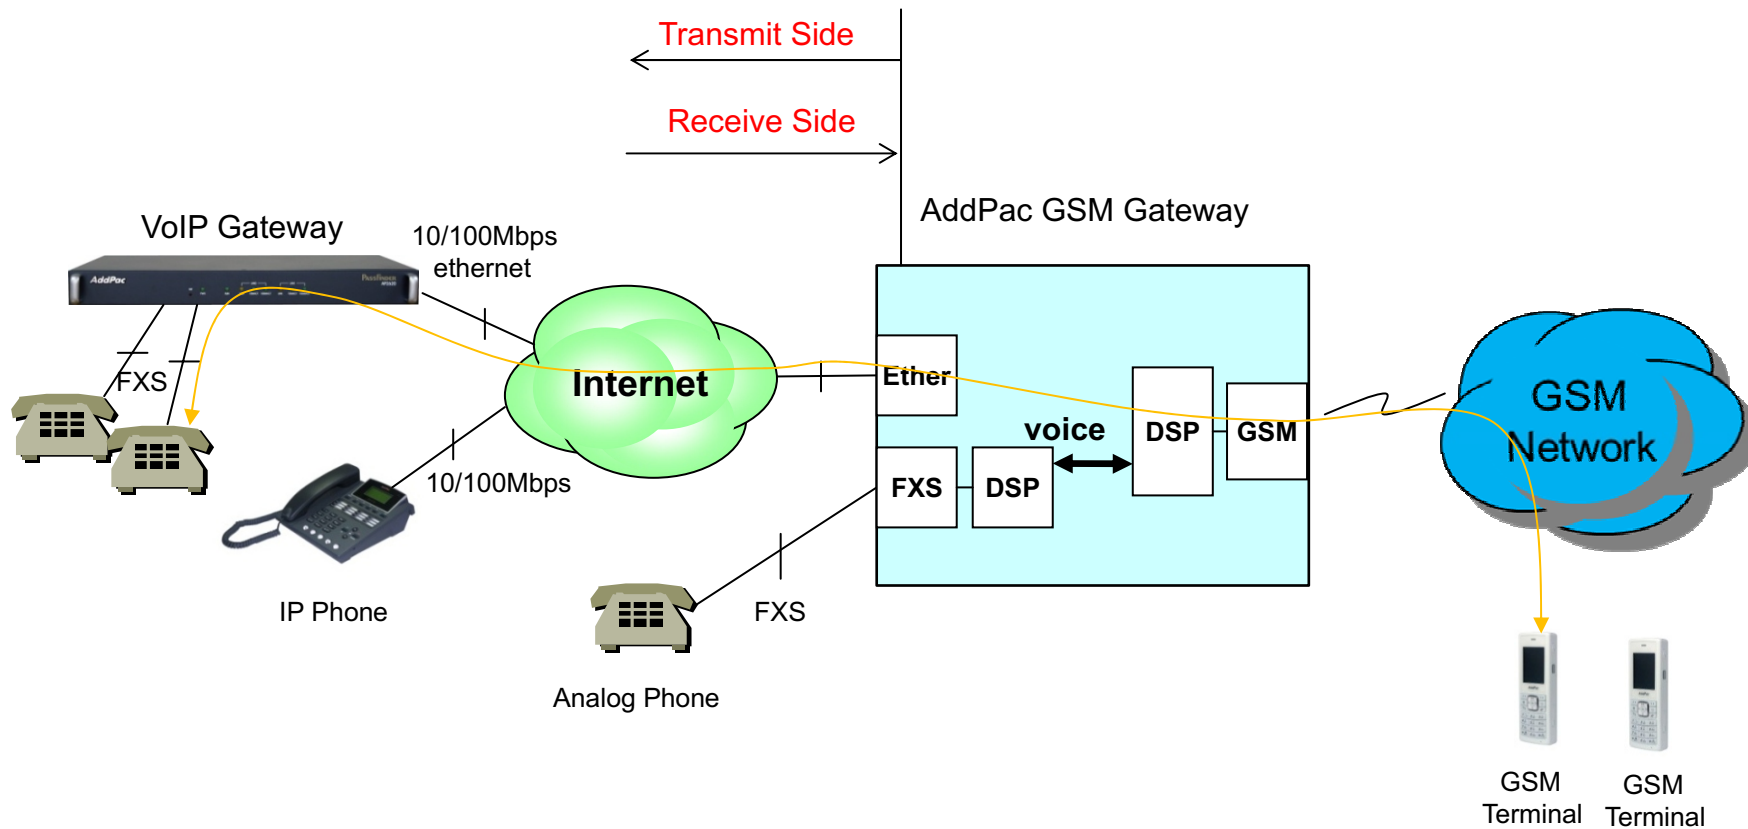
Transmit Side

Receive Side

AddPac GSM Gateway

VoIP Gateway

AddPac

10/100Mbps ethernet

FXS

Internet

Ether

voice

DSP

GSM

GSM Network

FXS

DSP

10/100Mbps

IP Phone

FXS

Analog Phone

GSM Terminal

GSM Terminal